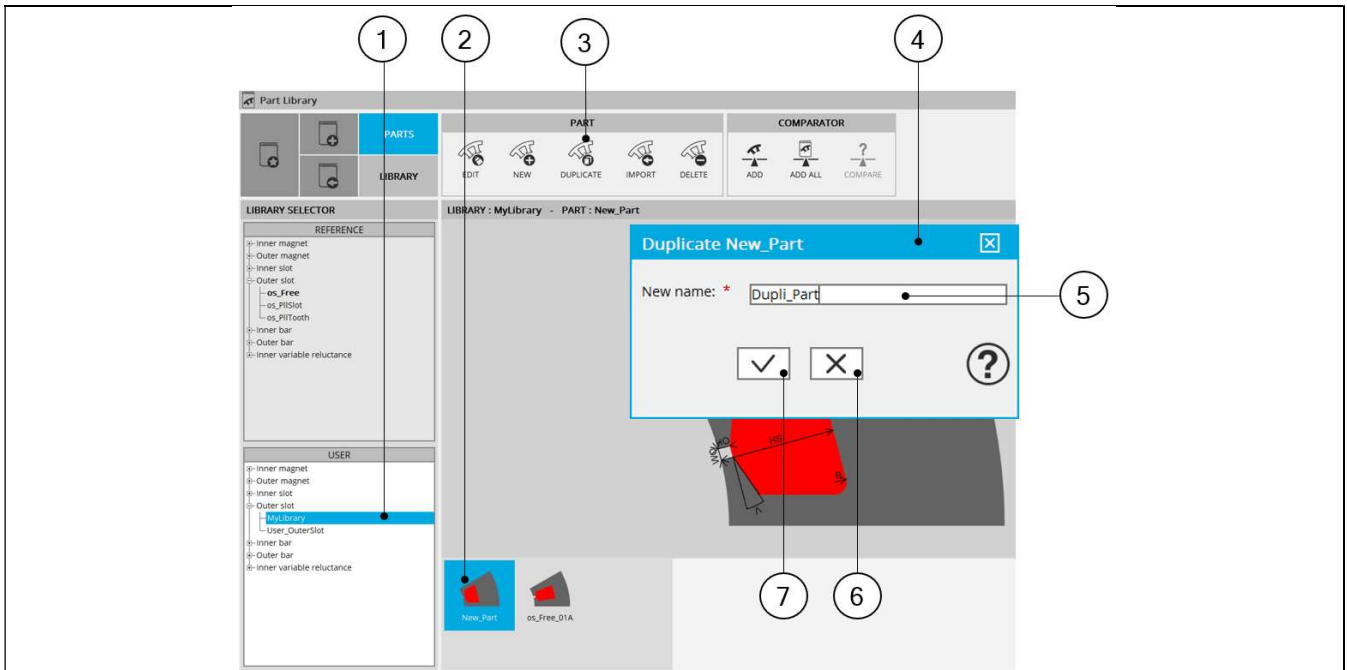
1
2
3
4

Part Library

PARTS
LIBRARY

PART
EDIT NEW DUPLICATE IMPORT DELETE

COMPARATOR
ADD ADD ALL COMPARE

LIBRARY SELECTOR

LIBRARY : MyLibrary - PART : New_Part

REFERENCE
Inner magnet
Outer magnet
Inner slot
Outer slot
os_Free
os_PllSlot
os_PllTooth
Inner bar
Outer bar
Inner variable reluctance

Duplicate New_Part

New name: * Dupli_Part

5

USER
Inner magnet
Outer magnet
Inner slot
Outer slot
MyLibrary
User_OuterSlot
Inner bar
Outer bar
Inner variable reluctance

7
6

New_Part
os_Free_01A